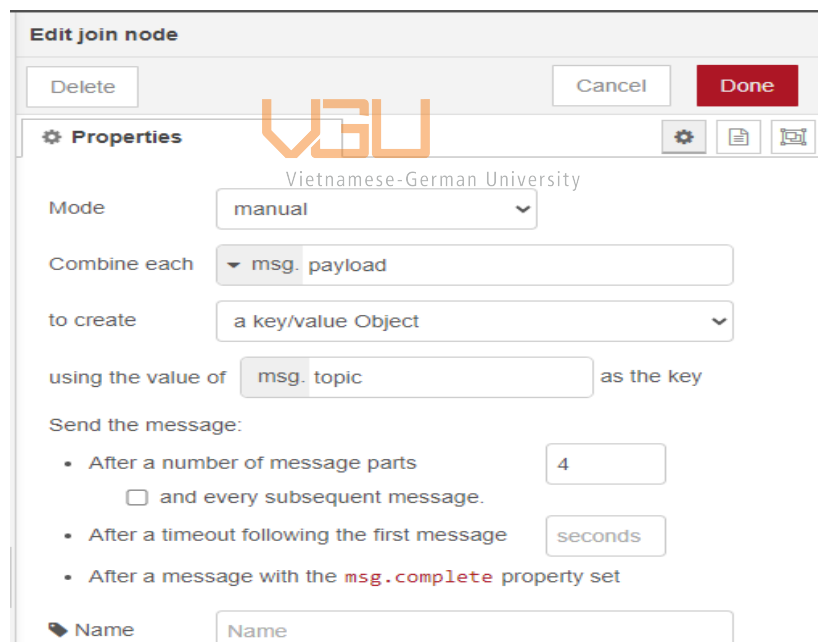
Edit join node

Delete

Cancel

Done

Properties

VGU
Vietnamese-German University

Mode manual

Combine each msg. payload

to create a key/value Object

using the value of msg. topic as the key

Send the message:

• After a number of message parts 4

and every subsequent message.

• After a timeout following the first message seconds

• After a message with the msg.complete property set

Name Name